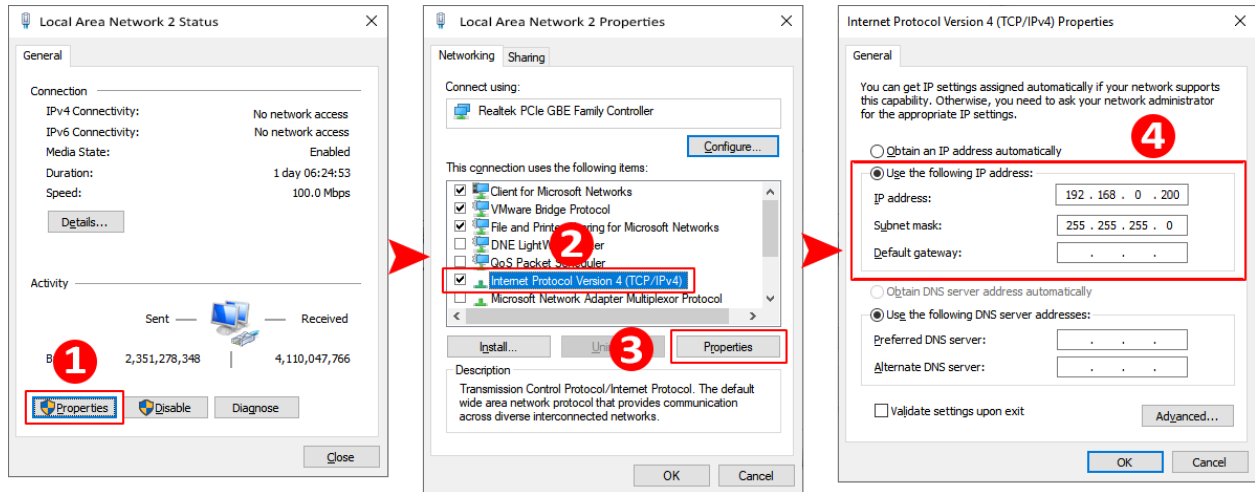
Local Area Network 2 Status

General

Connection

IPv4 Connectivity: No network access
IPv6 Connectivity: No network access
Media State: Enabled
Duration: 1 day 06:24:53
Speed: 100.0 Mbps

Details...

Activity

Sent — — Received

B 1 2,351,278,348 4,110,047,766

Properties Disable Diagnose

Close

Local Area Network 2 Properties

Networking Sharing

Connect using:

Realtek PCIe GBE Family Controller

Configure...

This connection uses the following items:

Client for Microsoft Networks
VMware Bridge Protocol
File and Print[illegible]ring for Microsoft Networks
DNE LightW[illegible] 2 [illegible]ler
QoS Packet S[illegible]duler
Internet Protocol Version 4 (TCP/IPv4)
Microsoft Network Adapter Multiplexor Protocol

Install... Uni 3 Properties

Description

Transmission Control Protocol/Internet Protocol. The default wide area network protocol that provides communication across diverse interconnected networks.

OK Cancel

Internet Protocol Version 4 (TCP/IPv4) Properties

General

You can get IP settings assigned automatically if your network supports this capability. Otherwise, you need to ask your network administrator for the appropriate IP settings.

Obtain an IP address automatically 4

Use the following IP address:

IP address: 192 . 168 . 0 . 200
Subnet mask: 255 . 255 . 255 . 0
Default gateway: . . .

Obtain DNS server address automatically

Use the following DNS server addresses:

Preferred DNS server: . . .
Alternate DNS server: . . .

Validate settings upon exit

Advanced...

OK Cancel